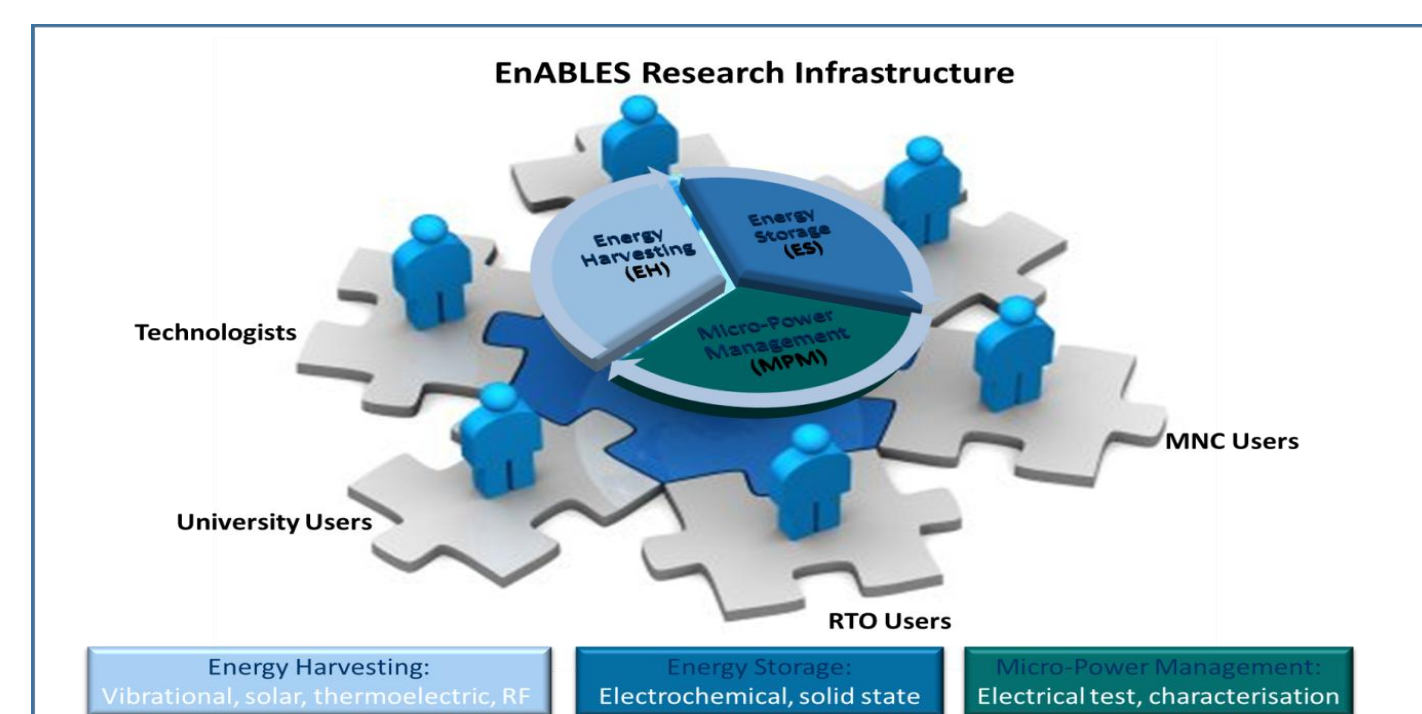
EnABLES Research Infrastructure

Energy Harvesting (EH)

Energy Storage (ES)

Micro-Power Management (MPM)

Technologists

MNC Users

University Users

RTO Users

Energy Harvesting: Vibrational, solar, thermoelectric, RF

Energy Storage: Electrochemical, solid state

Micro-Power Management: Electrical test, characterisation